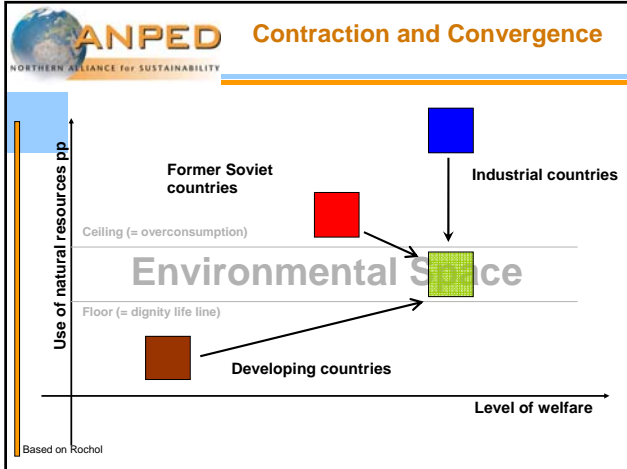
ANPED
NORTHERN ALLIANCE for SUSTAINABILITY

Contraction and Convergence

Use of natural resources pp

Former Soviet countries

Industrial countries

Ceiling (= overconsumption)

Environmental Space

Floor (= dignity life line)

Developing countries

Level of welfare

Based on Rochol